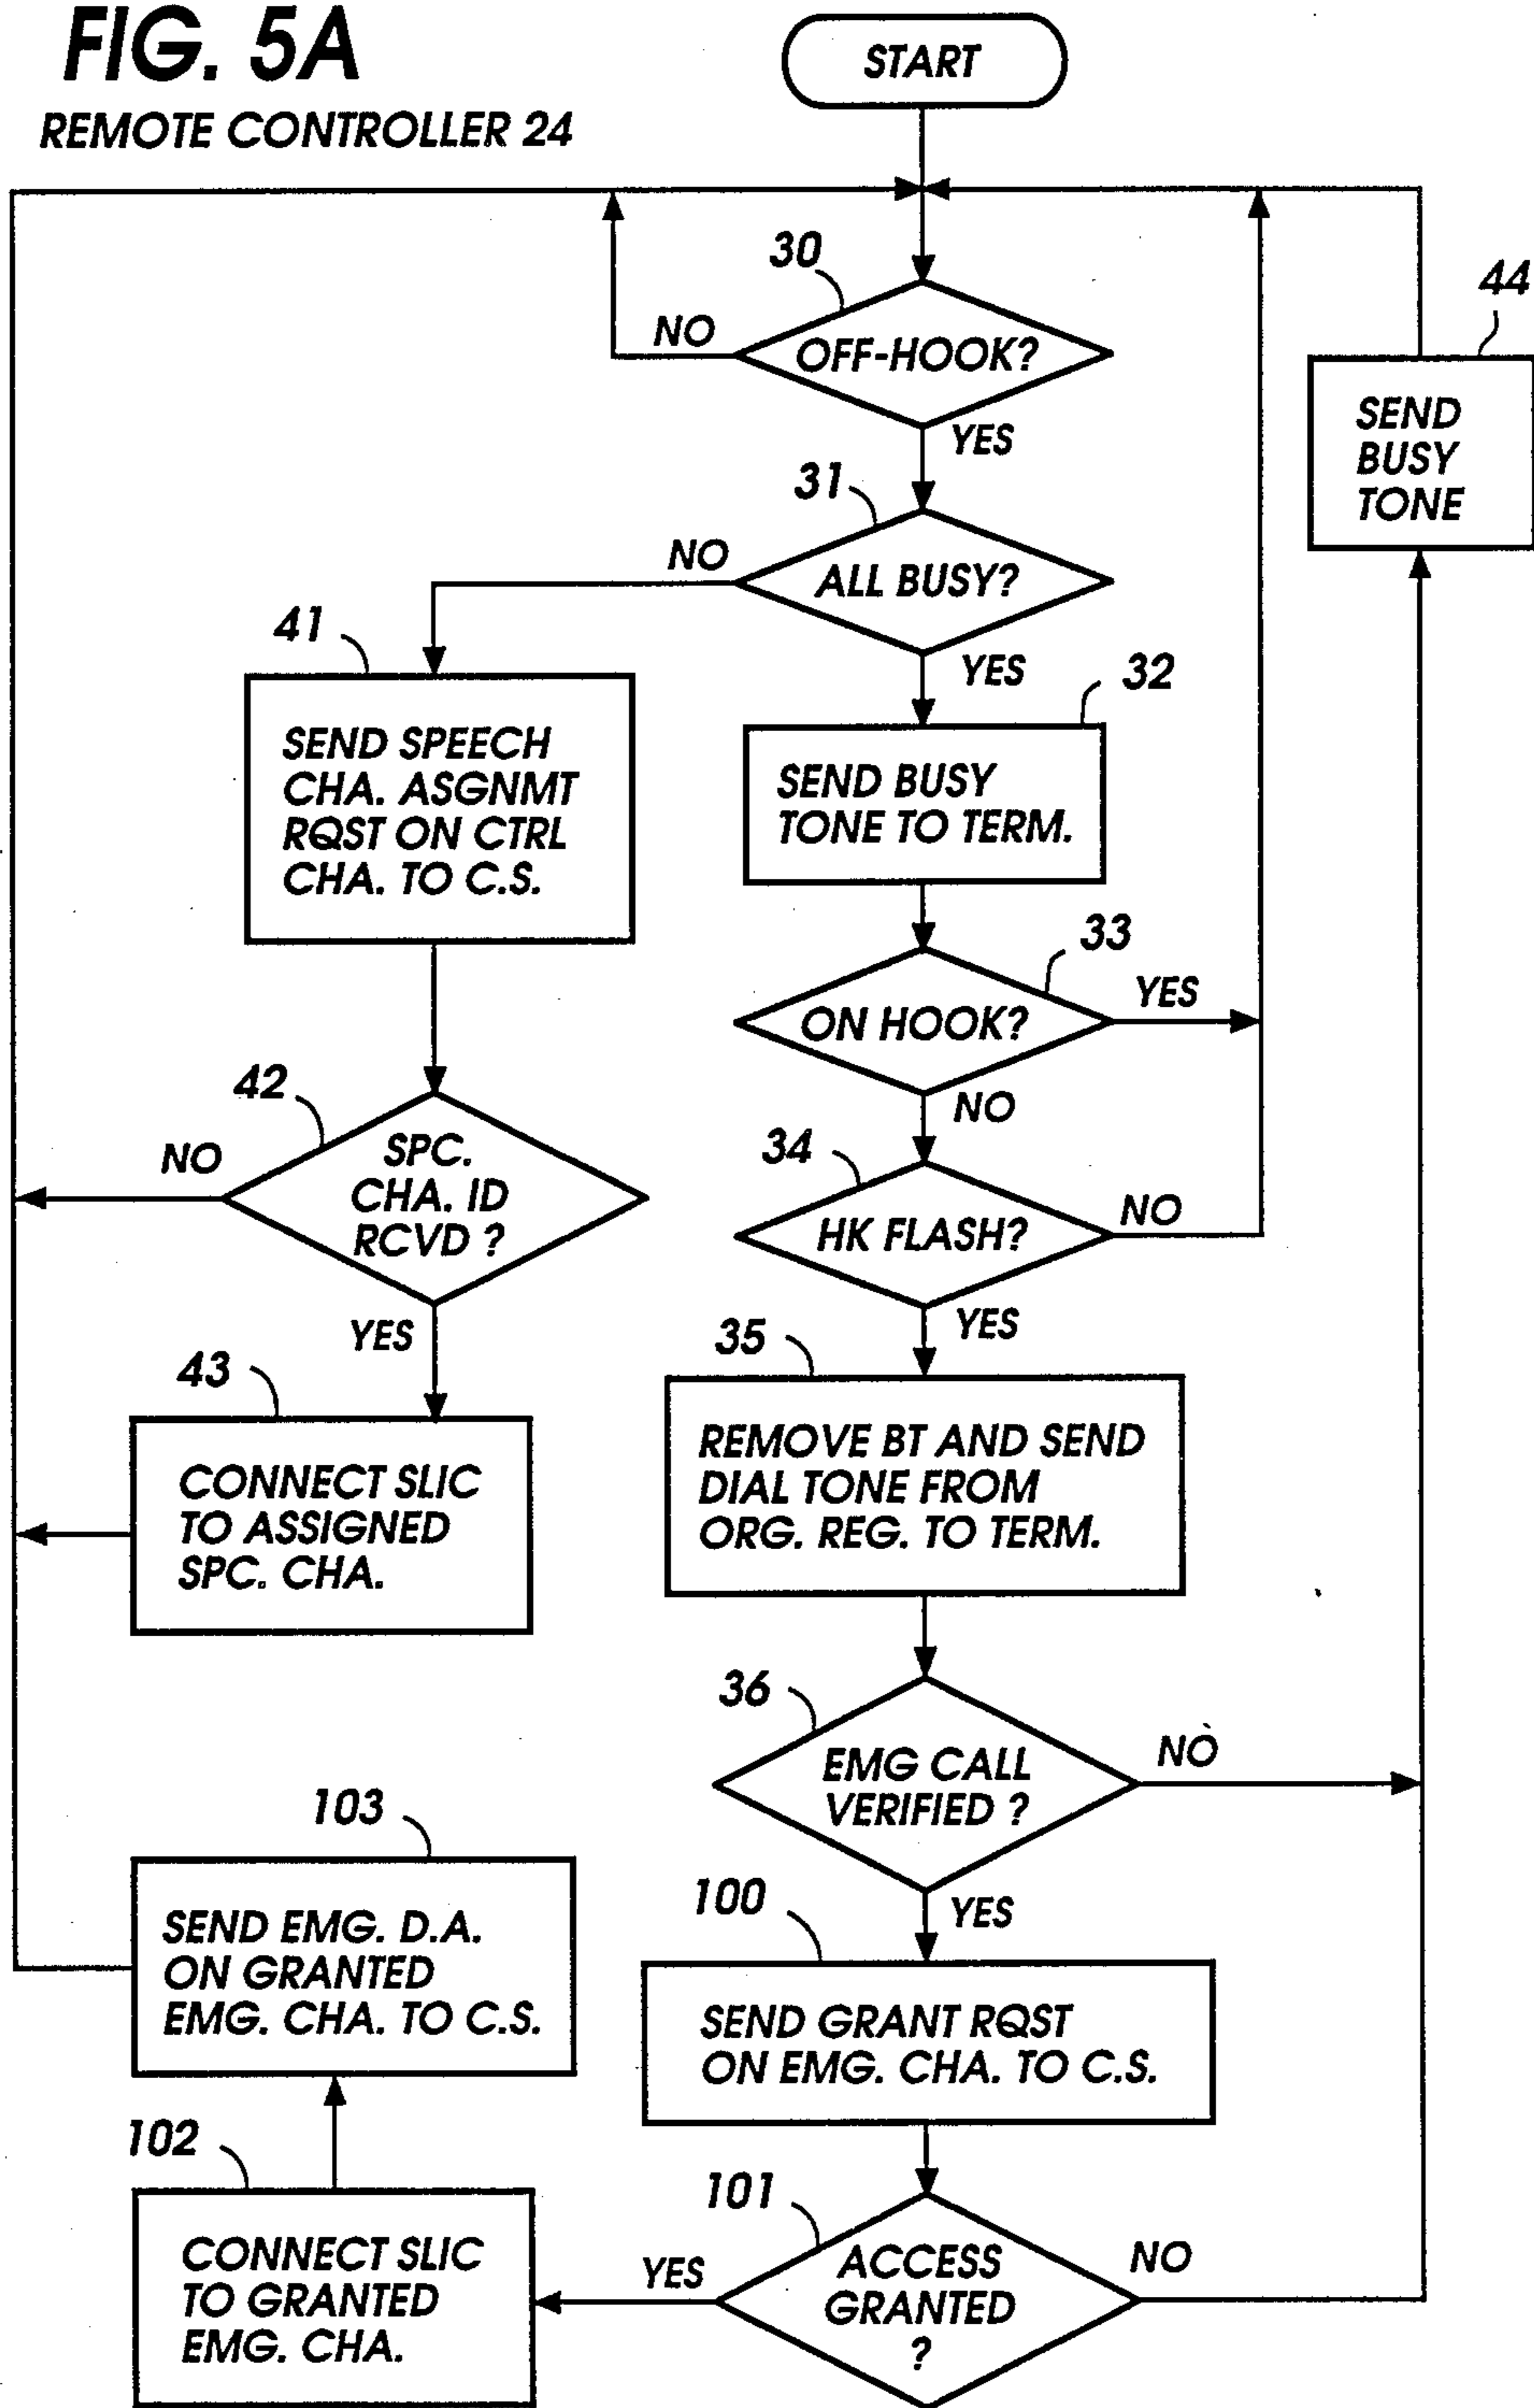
FIG. 5A
REMOTE CONTROLLER 24

START

30
OFF-HOOK?
NO
YES

44
SEND BUSY TONE

31
ALL BUSY?
NO
YES

41
SEND SPEECH CHA. ASGNMT RQST ON CTRL CHA. TO C.S.

32
SEND BUSY TONE TO TERM.

33
ON HOOK?
YES
NO

42
SPC. CHA. ID RCVD ?
NO
YES

34
HK FLASH?
NO
YES

43
CONNECT SLIC TO ASSIGNED SPC. CHA.

35
REMOVE BT AND SEND DIAL TONE FROM ORG. REG. TO TERM.

36
EMG CALL VERIFIED ?
NO
YES

103
SEND EMG. D.A. ON GRANTED EMG. CHA. TO C.S.

100
SEND GRANT RQST ON EMG. CHA. TO C.S.

102
CONNECT SLIC TO GRANTED EMG. CHA.

101
ACCESS GRANTED ?
YES
NO